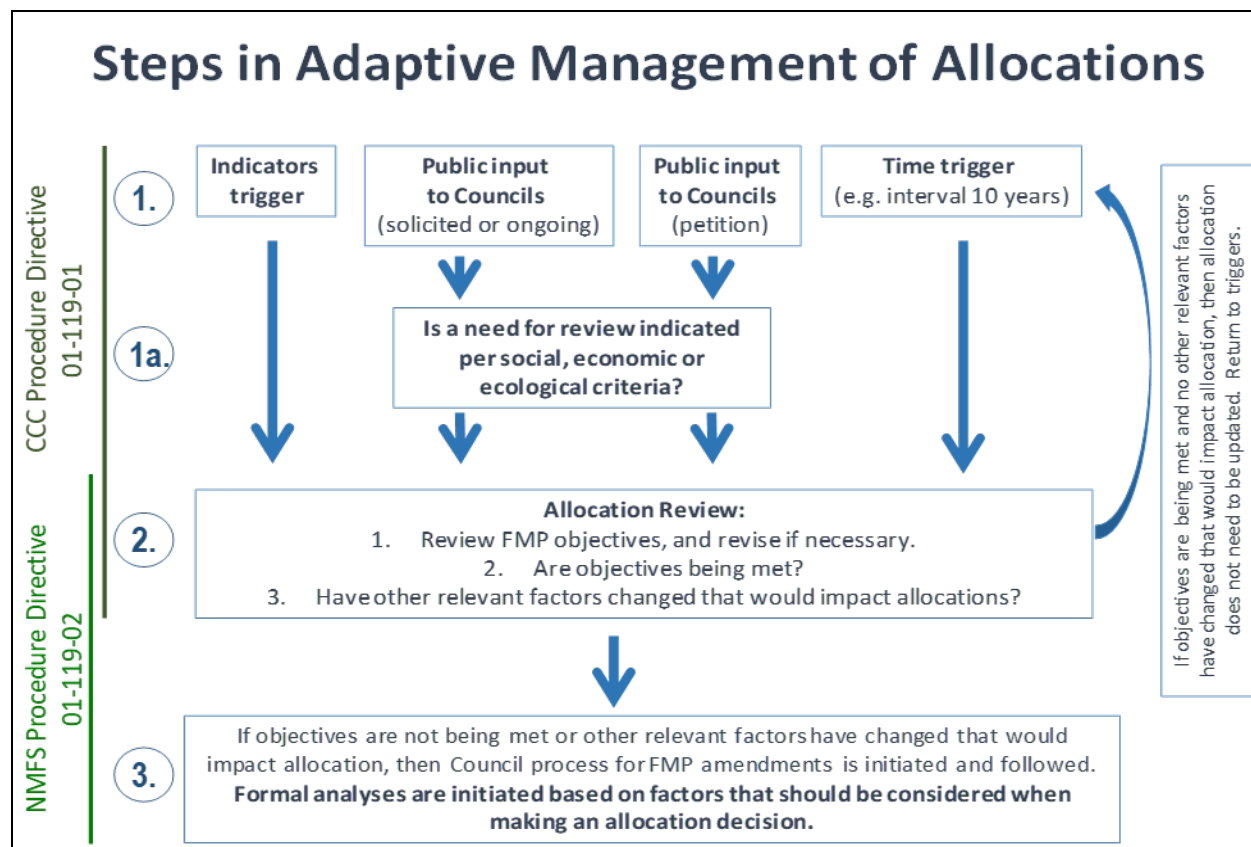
Steps in Adaptive Management of Allocations

CCC Procedure Directive 01-119-01

NMFS Procedure Directive 01-119-02

1.

Indicators trigger

Public input to Councils (solicited or ongoing)

Public input to Councils (petition)

Time trigger (e.g. interval 10 years)

1a.

Is a need for review indicated per social, economic or ecological criteria?

2.

Allocation Review:
1. Review FMP objectives, and revise if necessary.
2. Are objectives being met?
3. Have other relevant factors changed that would impact allocations?

If objectives are being met and no other relevant factors have changed that would impact allocation, then allocation does not need to be updated. Return to triggers.

3.

If objectives are not being met or other relevant factors have changed that would impact allocation, then Council process for FMP amendments is initiated and followed. **Formal analyses are initiated based on factors that should be considered when making an allocation decision.**